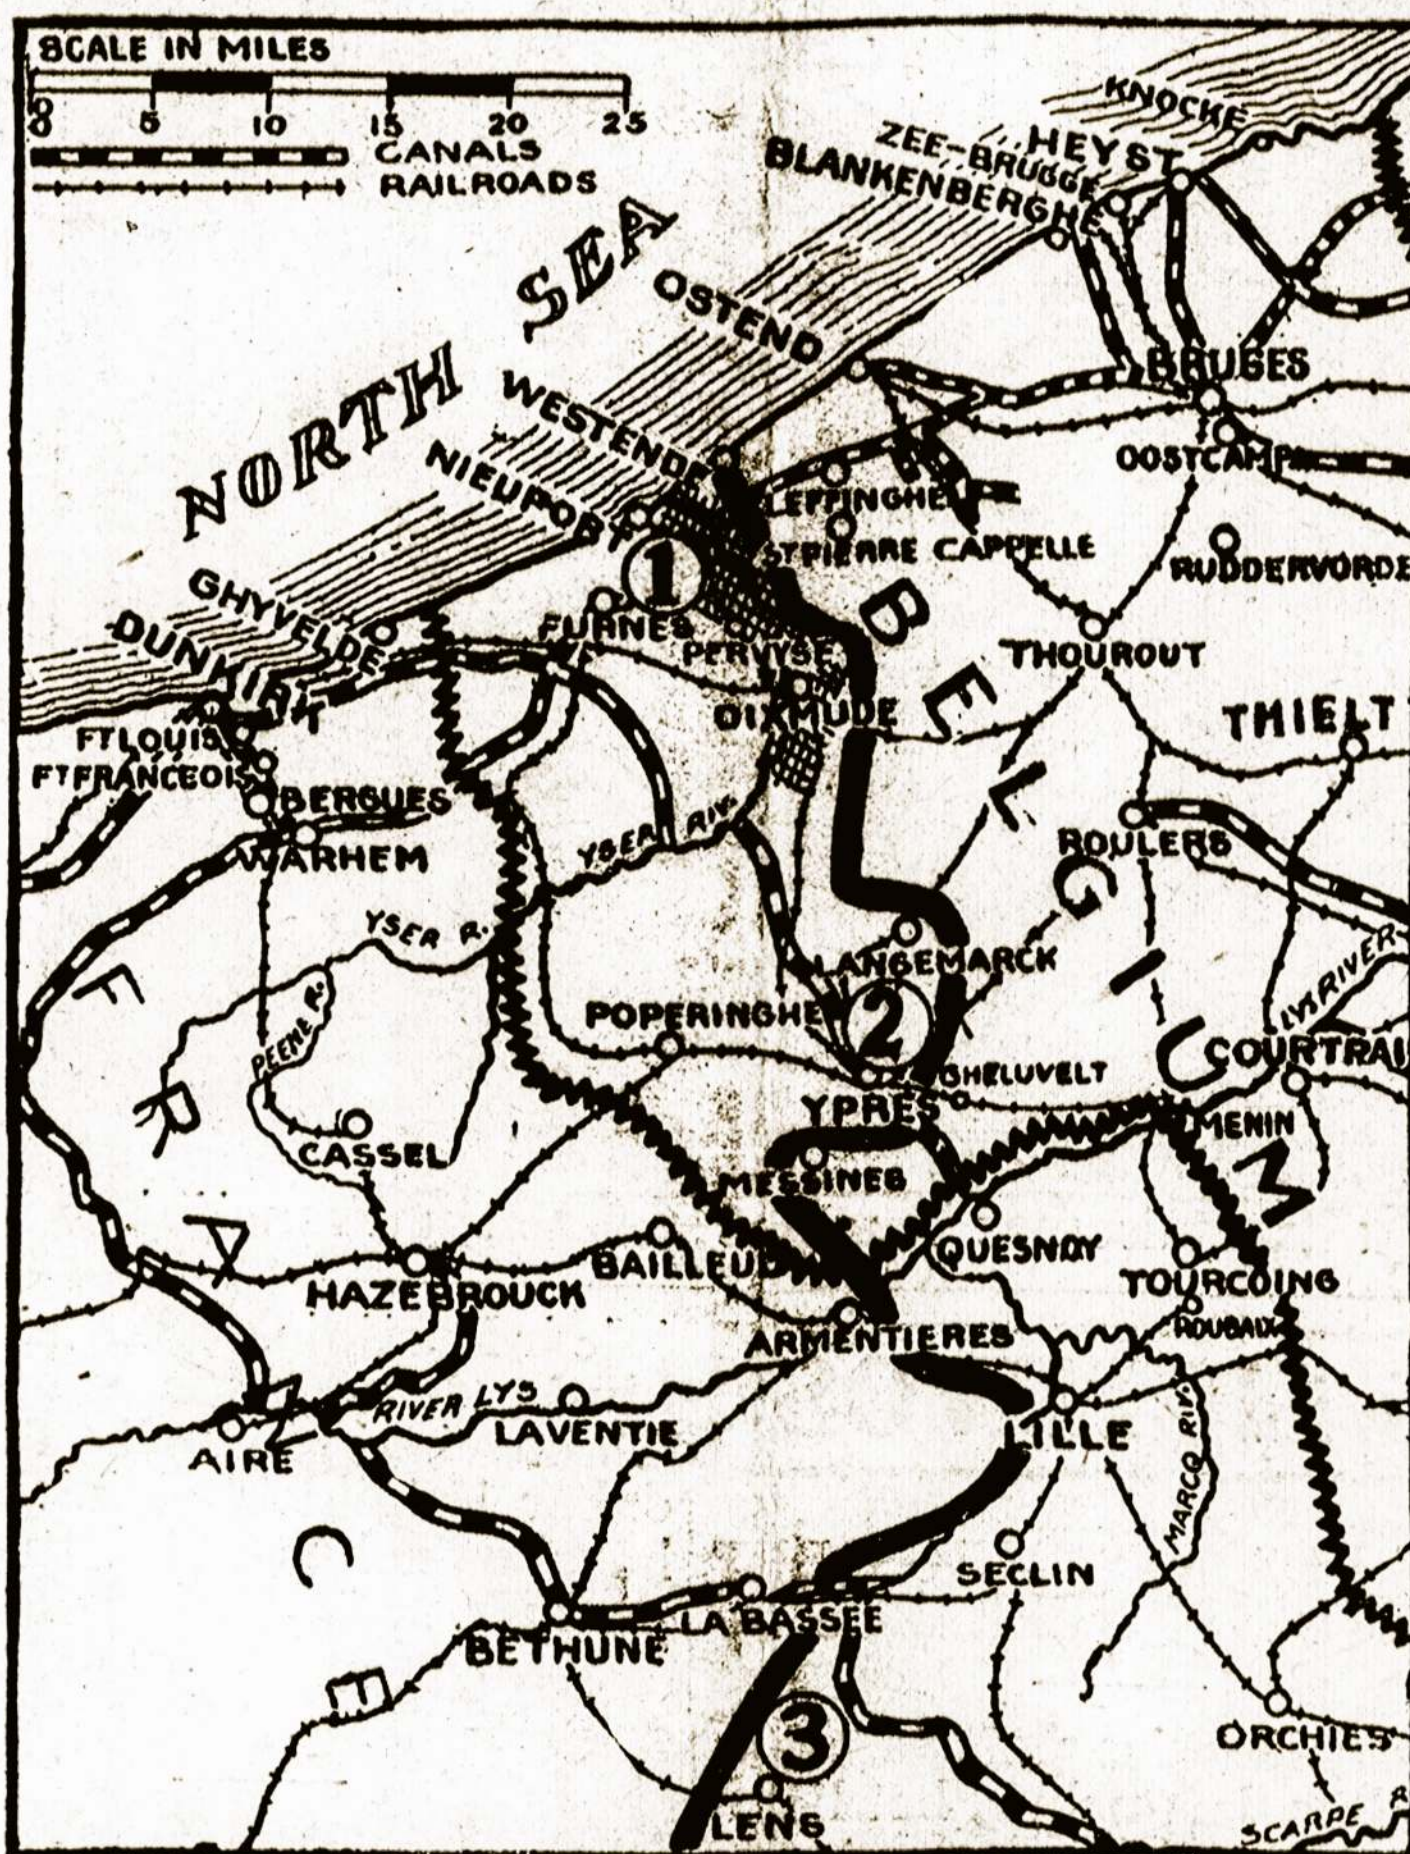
SCALE IN MILES
0 5 10 15 20 25
CANALS
RAILROADS

NORTH SEA

KNOCKE
HEYST
ZEE-BRUGGE
BLANKENBERGHE
OSTEND
BRUGES
OOSTCAMP
WESTENDE
NIEUPORT
LEFFINGHE
ST PIERRE CAPPELLE
RUDDERVORDE
1
GHYVELDE
DUNKIRK
FURNES
PERVYSE
THOUROUT
DIXMUDE
THIELT
FT LOUIS
FT FRANCEOIS
BERGUES
WARHEM
YSER RIV.
ROULERS
YSER R.
LANGEMARCK
BELGIUM
LYS RIVER
POPERINGHE
2
COURTRAI
PEENE R.
GHELUVELT
YPRES
MENIN
CASSEL
MESSINES
QUESNOY
BAILLEUL
TOURCOING
HAZEBROUCK
ROUBAIX
ARMENTIERES
RIVER LYS
LAVENTIE
LILLE
AIRE
MARCQ RIV.
FRANCE
SECLIN
BETHUNE
LA BASSEE
3
ORCHIES
LENS
SCARPE R